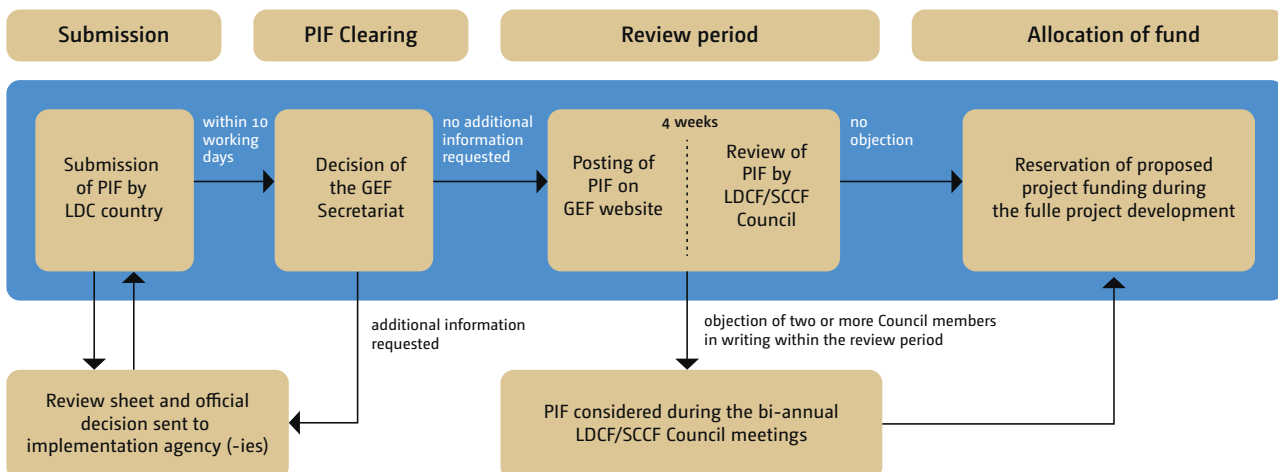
Submission

PIF Clearing

Review period

Allocation of fund

Submission of PIF by LDC country

within 10 working days

Decision of the GEF Secretariat

no additional information requested

4 weeks

Posting of PIF on GEF website

Review of PIF by LDCF/SCCF Council

no objection

Reservation of proposed project funding during the fulle project development

additional information requested

objection of two or more Council members in writing within the review period

Review sheet and official decision sent to implementation agency (-ies)

PIF considered during the bi-annual LDCF/SCCF Council meetings